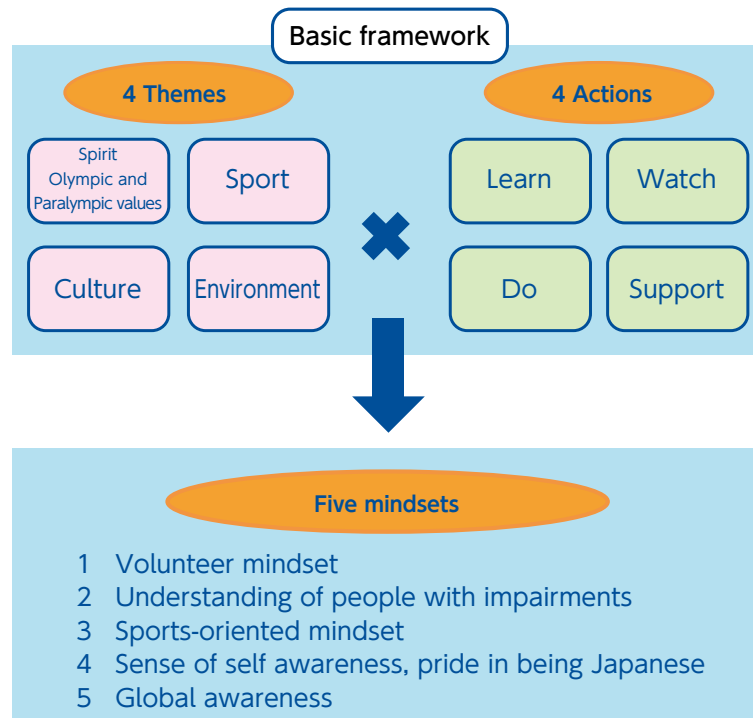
Basic framework

4 Themes

Spirit
Olympic and
Paralympic values

Sport

Culture

Environment

4 Actions

Learn

Watch

Do

Support

Five mindsets

1 Volunteer mindset
2 Understanding of people with impairments
3 Sports-oriented mindset
4 Sense of self awareness, pride in being Japanese
5 Global awareness